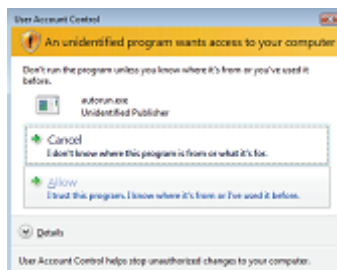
User Account Control

An unidentified program wants access to your computer

Don't run the program unless you know where it's from or you've used it before.

autorun.exe
Unidentified Publisher

Cancel
I don't know where this program is from or what it's for.

Allow
I trust this program. I know where it's from or I've used it before.

Details

User Account Control helps stop unauthorized changes to your computer.